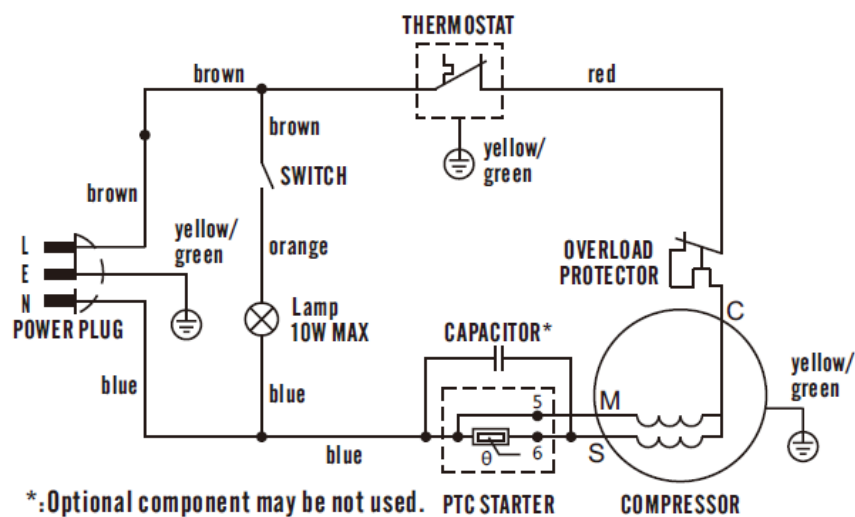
THERMOSTAT

brown

red

brown

yellow/
green

brown

SWITCH

L
E
N

POWER PLUG

yellow/
green

orange

OVERLOAD
PROTECTOR

C

Lamp
10W MAX

CAPACITOR*

yellow/
green

blue

blue

5

M

θ

6

S

blue

*:Optional component may be not used.

PTC STARTER

COMPRESSOR